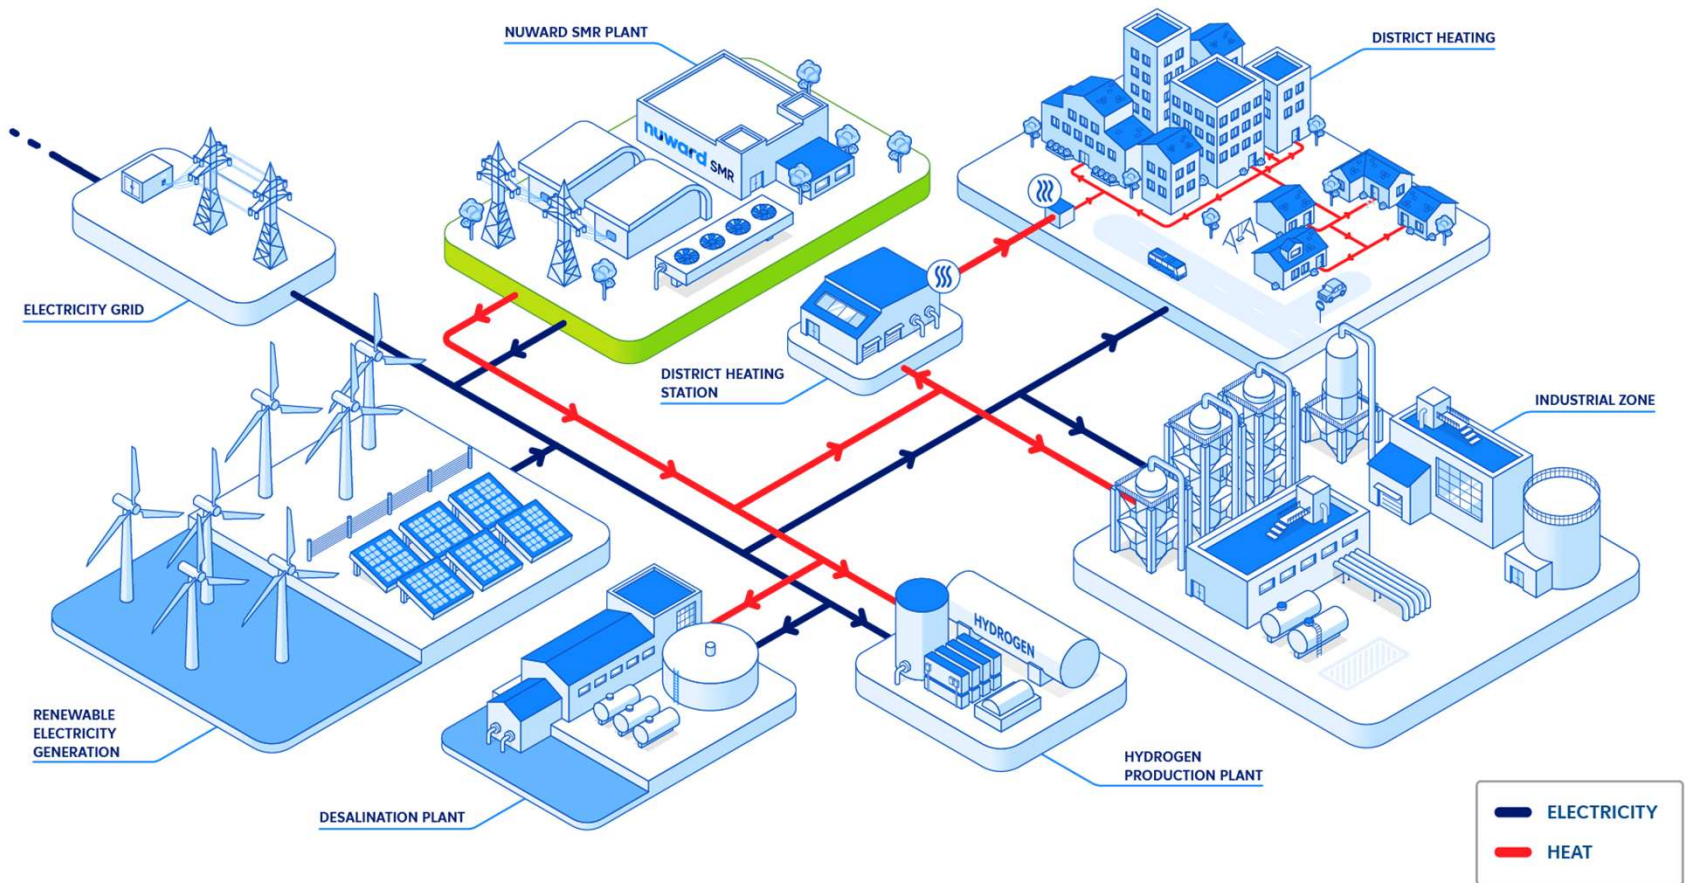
NUWARD SMR PLANT

nuward SMR

DISTRICT HEATING

ELECTRICITY GRID

DISTRICT HEATING STATION

INDUSTRIAL ZONE

HYDROGEN

RENEWABLE ELECTRICITY GENERATION

DESALINATION PLANT

HYDROGEN PRODUCTION PLANT

ELECTRICITY
HEAT